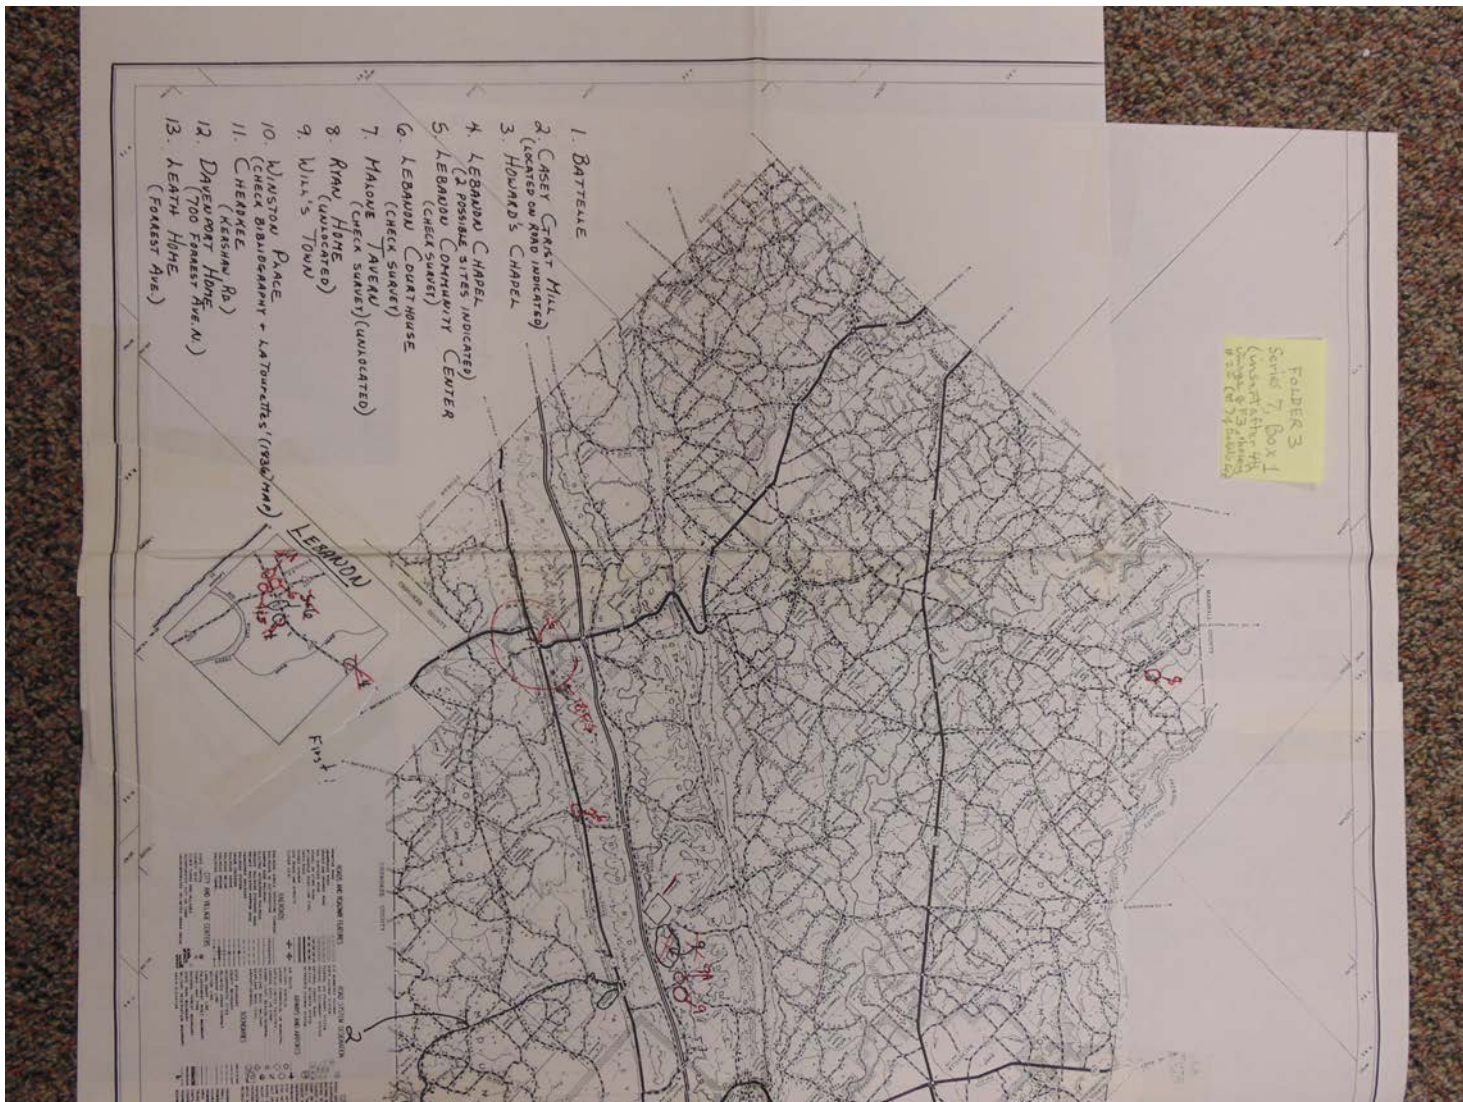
1. BATTELLE
2. CASEY GRIST MILL (LOCATED ON ROAD INDICATED)
3. HOWARD'S CHAPEL
4. LEBANON CHAPEL (2 POSSIBLE SITES INDICATED)
5. LEBANON COMMUNITY CENTER (CHECK SURVEY)
6. LEBANON COURTHOUSE (CHECK SURVEY)
7. MALONE TAVERN (CHECK SURVEY) (UNLOCATED)
8. RYAN HOME (UNLOCATED)
9. WILL'S TOWN
10. WINSTON PLACE (CHECK BIBLIOGRAPHY + LATOURETTE'S (1936) MAP)
11. CHEROKEE (KERSHAW RD.)
12. DAVENPORT HOME (700 FORREST AVE. N.)
13. LEATH HOME (FORREST AVE.)

LEBANON

First

FOLDER 3
Series 7, Box 1
(was after the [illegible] & F3, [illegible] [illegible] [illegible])

2